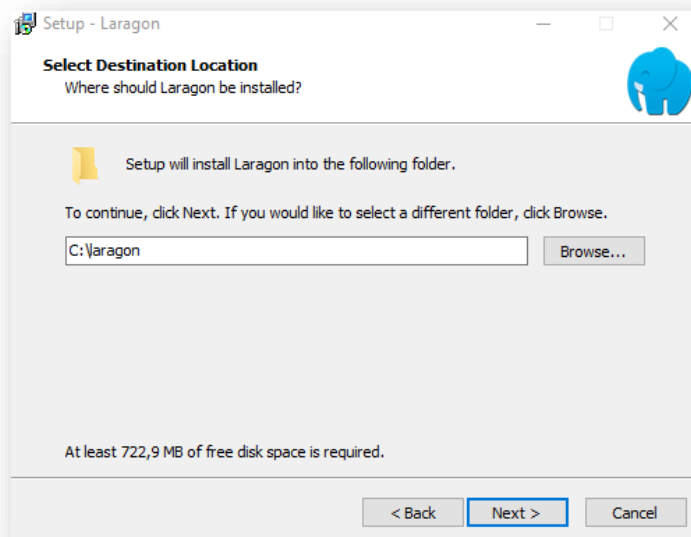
Setup - Laragon

Select Destination Location
Where should Laragon be installed?

Setup will install Laragon into the following folder.

To continue, click Next. If you would like to select a different folder, click Browse.

C:\laragon

Browse...

At least 722,9 MB of free disk space is required.

< Back
Next >
Cancel